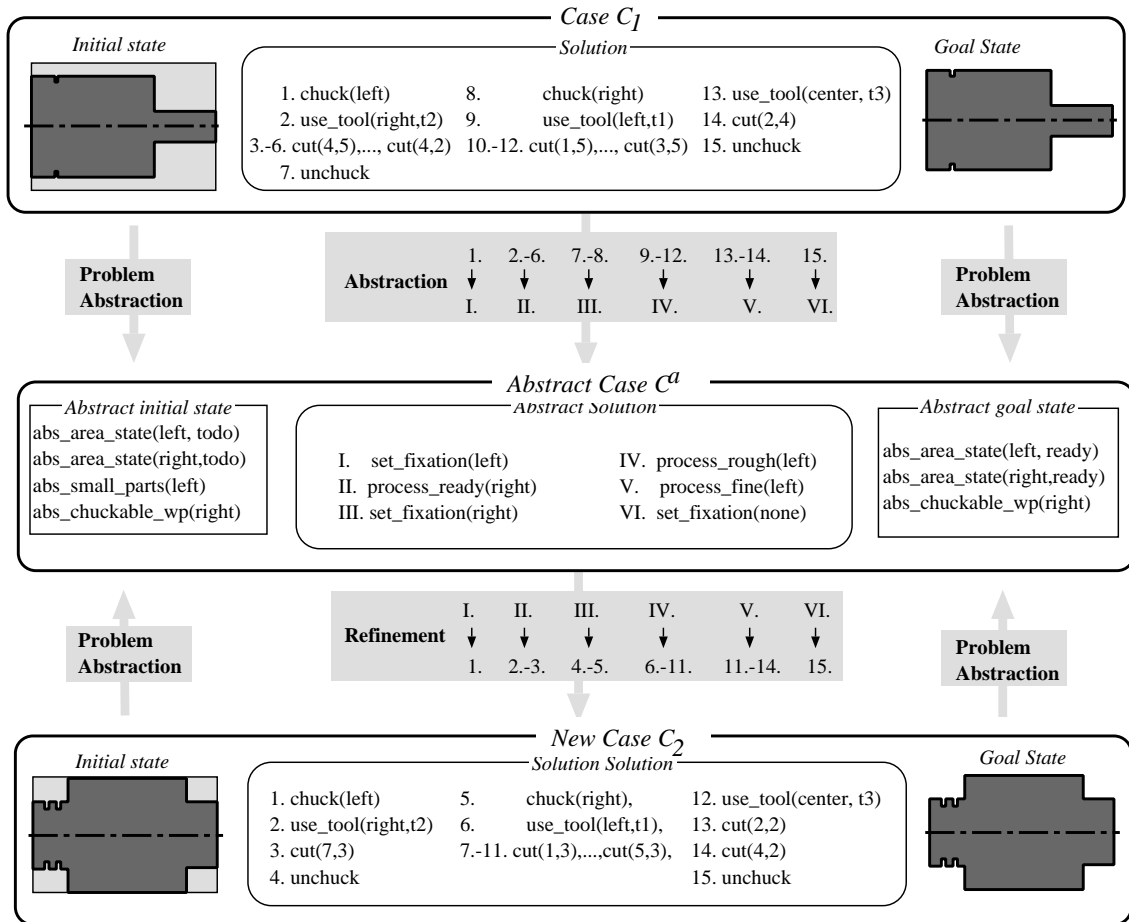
Case $C_1$

Initial state

Solution

1. chuck(left)
2. use_tool(right,t2)
3.-6. cut(4,5),..., cut(4,2)
7. unchuck

8. chuck(right)
9. use_tool(left,t1)
10.-12. cut(1,5),..., cut(3,5)

13. use_tool(center, t3)
14. cut(2,4)
15. unchuck

Goal State

Problem Abstraction

Abstraction

| 1. | 2.-6. | 7.-8. | 9.-12. | 13.-14. | 15. |
|---|---|---|---|---|---|
| I. | II. | III. | IV. | V. | VI. |

Problem Abstraction

Abstract Case $C^a$

Abstract initial state
abs_area_state(left, todo)
abs_area_state(right,todo)
abs_small_parts(left)
abs_chuckable_wp(right)

Abstract Solution

I. set_fixation(left)
II. process_ready(right)
III. set_fixation(right)

IV. process_rough(left)
V. process_fine(left)
VI. set_fixation(none)

Abstract goal state
abs_area_state(left, ready)
abs_area_state(right,ready)
abs_chuckable_wp(right)

Problem Abstraction

Refinement

| I. | II. | III. | IV. | V. | VI. |
|---|---|---|---|---|---|
| 1. | 2.-3. | 4.-5. | 6.-11. | 11.-14. | 15. |

Problem Abstraction

New Case $C_2$

Initial state

Solution Solution

1. chuck(left)
2. use_tool(right,t2)
3. cut(7,3)
4. unchuck

5. chuck(right),
6. use_tool(left,t1),
7.-11. cut(1,3),...,cut(5,3),

12. use_tool(center, t3)
13. cut(2,2)
14. cut(4,2)
15. unchuck

Goal State